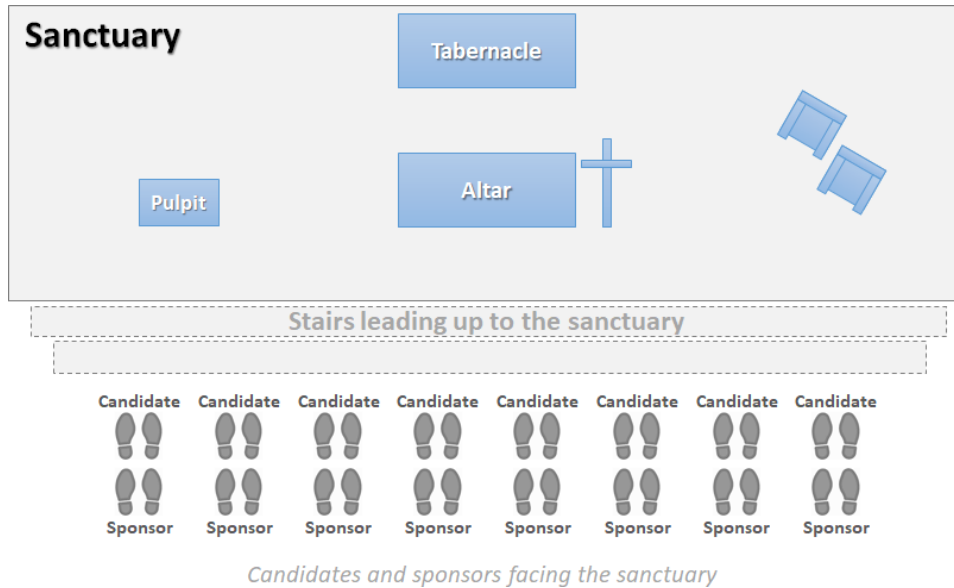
Sanctuary

Tabernacle

Pulpit

Altar

Stairs leading up to the sanctuary

Candidate Candidate Candidate Candidate Candidate Candidate Candidate Candidate

Sponsor Sponsor Sponsor Sponsor Sponsor Sponsor Sponsor Sponsor

Candidates and sponsors facing the sanctuary